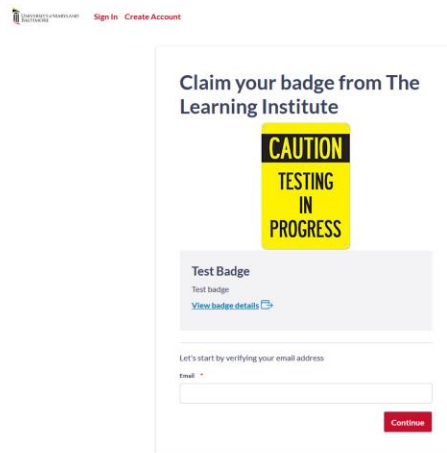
UNIVERSITY of MARYLAND BALTIMORE

Sign In Create Account

Claim your badge from The Learning Institute

CAUTION
TESTING
IN
PROGRESS

Test Badge

Test badge

View badge details

Let's start by verifying your email address

Email *

Continue